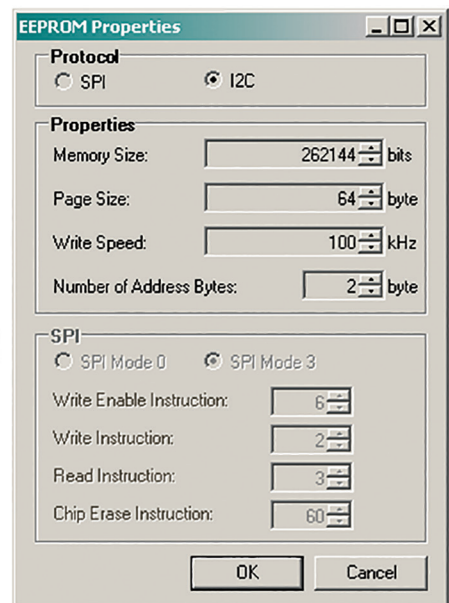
EEPROM Properties

Protocol
SPI
I2C

Properties
Memory Size: 262144 bits
Page Size: 64 byte
Write Speed: 100 kHz
Number of Address Bytes: 2 byte

SPI
SPI Mode 0
SPI Mode 3
Write Enable Instruction: 6
Write Instruction: 2
Read Instruction: 3
Chip Erase Instruction: 60

OK
Cancel